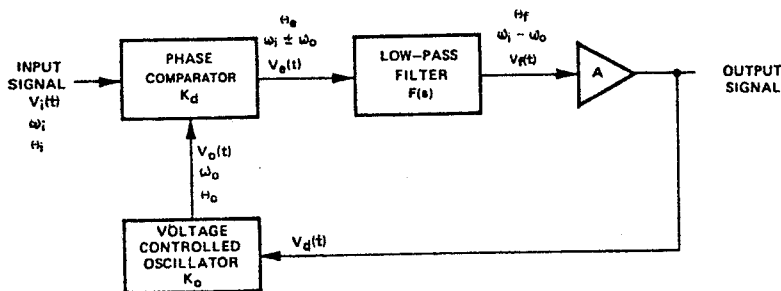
INPUT SIGNAL $V_i(t)$ $\omega_i$ $\Theta_i$

PHASE COMPARATOR $K_d$

$\Theta_e$ $\omega_i \pm \omega_o$ $V_e(t)$

LOW-PASS FILTER F(s)

$\Theta_f$ $\omega_i - \omega_o$ $V_f(t)$

A

OUTPUT SIGNAL

$V_o(t)$ $\omega_o$ $\Theta_o$

VOLTAGE CONTROLLED OSCILLATOR $K_o$

$V_d(t)$